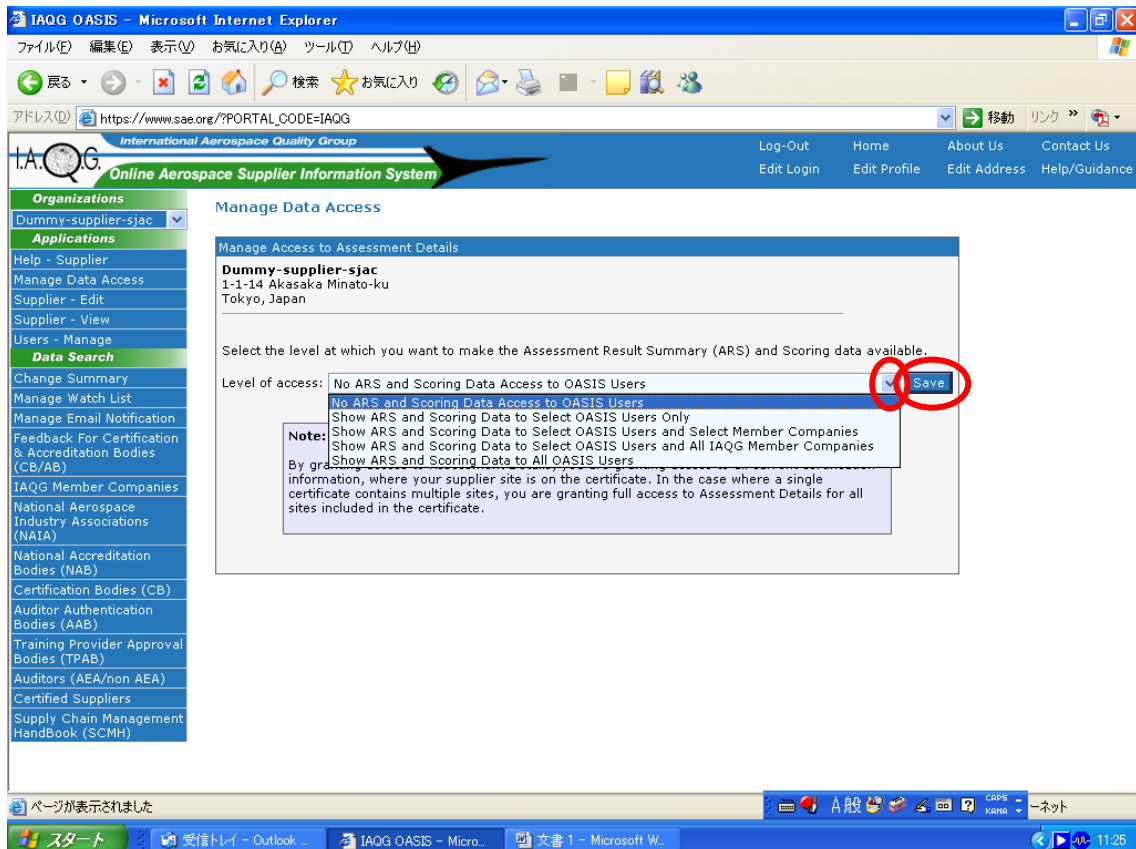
IAQG OASIS - Microsoft Internet Explorer

ファイル(F) 編集(E) 表示(V) お気に入り(A) ツール(T) ヘルプ(H)

戻る 検索 お気に入り

アドレス(D) https://www.sae.org/?PORTAL_CODE=IAQG 移動 リンク »

International Aerospace Quality Group
I.A.Q.G.
Online Aerospace Supplier Information System

Log-Out Home About Us Contact Us
Edit Login Edit Profile Edit Address Help/Guidance

Organizations
Dummy-supplier-sjac
Applications
Help - Supplier
Manage Data Access
Supplier - Edit
Supplier - View
Users - Manage
Data Search
Change Summary
Manage Watch List
Manage Email Notification
Feedback For Certification & Accreditation Bodies (CB/AB)
IAQG Member Companies
National Aerospace Industry Associations (NAIA)
National Accreditation Bodies (NAB)
Certification Bodies (CB)
Auditor Authentication Bodies (AAB)
Training Provider Approval Bodies (TPAB)
Auditors (AEA/non AEA)
Certified Suppliers
Supply Chain Management HandBook (SCMH)

Manage Data Access

Manage Access to Assessment Details

Dummy-supplier-sjac
1-1-14 Akasaka Minato-ku
Tokyo, Japan

Select the level at which you want to make the Assessment Result Summary (ARS) and Scoring data available.

Level of access: No ARS and Scoring Data Access to OASIS Users Save

No ARS and Scoring Data Access to OASIS Users
Show ARS and Scoring Data to Select OASIS Users Only
Show ARS and Scoring Data to Select OASIS Users and Select Member Companies
Show ARS and Scoring Data to Select OASIS Users and All IAQG Member Companies
Show ARS and Scoring Data to All OASIS Users

Note:

By gran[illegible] information, where your supplier site is on the certificate. In the case where a single certificate contains multiple sites, you are granting full access to Assessment Details for all sites included in the certificate.

ページが表示されました
A般 CAPS KANA ーネット

スタート 受信トレイ - Outlook ... IAQG OASIS - Micro... 文書 1 - Microsoft W... 11:25